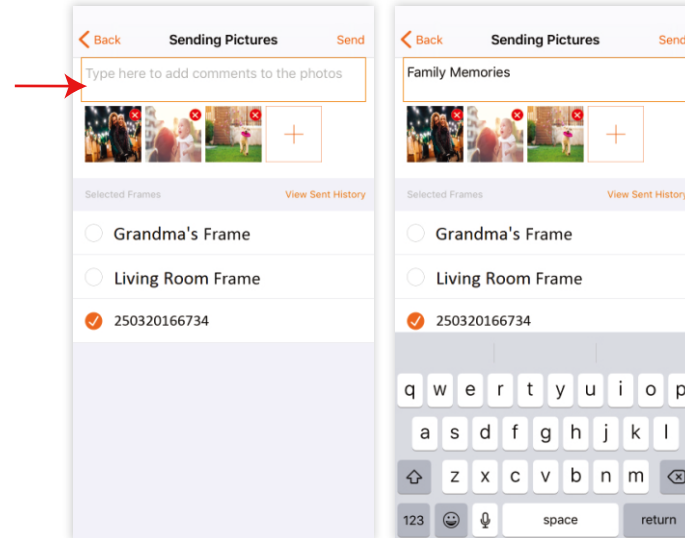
Back Sending Pictures Send

Type here to add comments to the photos

+

Selected Frames View Sent History

Grandma's Frame

Living Room Frame

250320166734

Back Sending Pictures Send

Family Memories

+

Selected Frames View Sent History

Grandma's Frame

Living Room Frame

250320166734

q w e r t y u i o p

a s d f g h j k l

z x c v b n m

123 space return